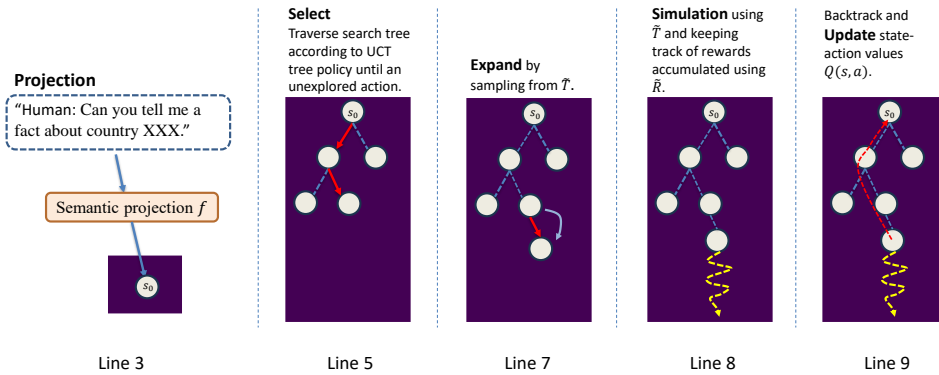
**Projection**

"Human: Can you tell me a fact about country XXX."

Semantic projection $f$

$s_0$

Line 3

**Select**
Traverse search tree according to UCT tree policy until an unexplored action.

$s_0$

Line 5

**Expand** by sampling from $\tilde{T}$.

$s_0$

Line 7

**Simulation** using $\tilde{T}$ and keeping track of rewards accumulated using $\tilde{R}$.

$s_0$

Line 8

Backtrack and **Update** state-action values $Q(s, a)$.

$s_0$

Line 9